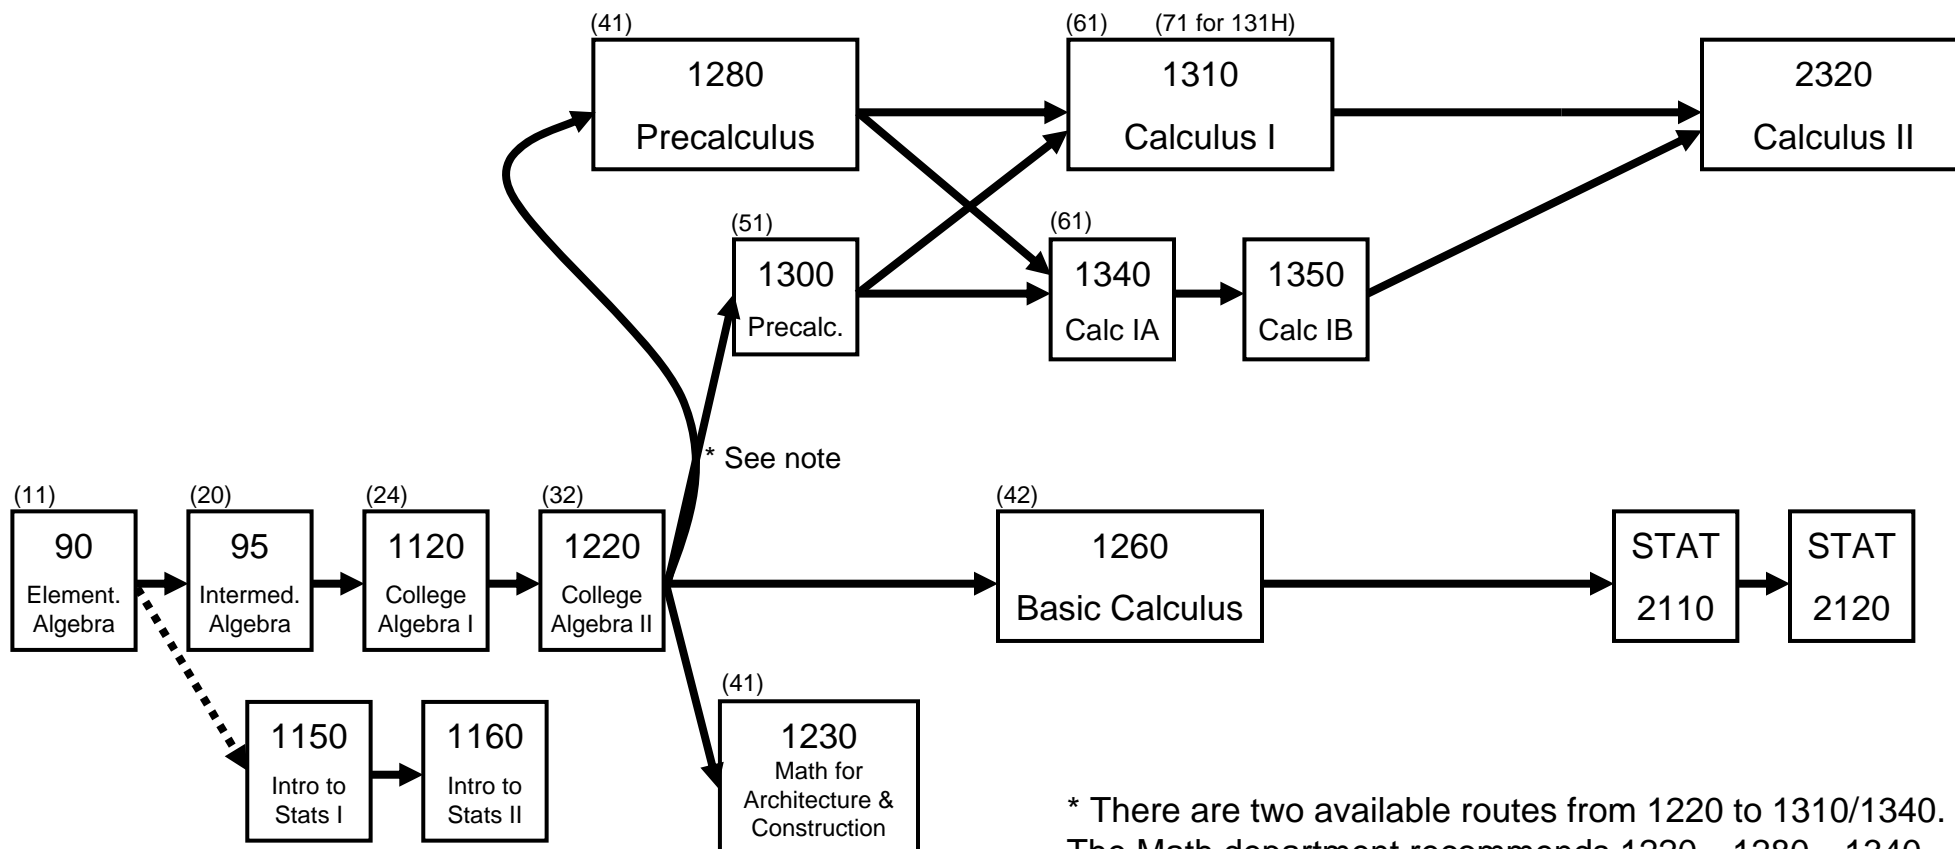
(41)
1280
Precalculus

(61) (71 for 131H)
1310
Calculus I

2320
Calculus II

(51)
1300
Precalc.

(61)
1340
Calc IA

1350
Calc IB

* See note

(11)
90
Element. Algebra

(20)
95
Intermed. Algebra

(24)
1120
College Algebra I

(32)
1220
College Algebra II

(42)
1260
Basic Calculus

STAT
2110

STAT
2120

1150
Intro to Stats I

1160
Intro to Stats II

(41)
1230
Math for Architecture & Construction

* There are two available routes from 1220 to 1310/1340.
The Math department recommends 1220 – 1280 – 1340 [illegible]